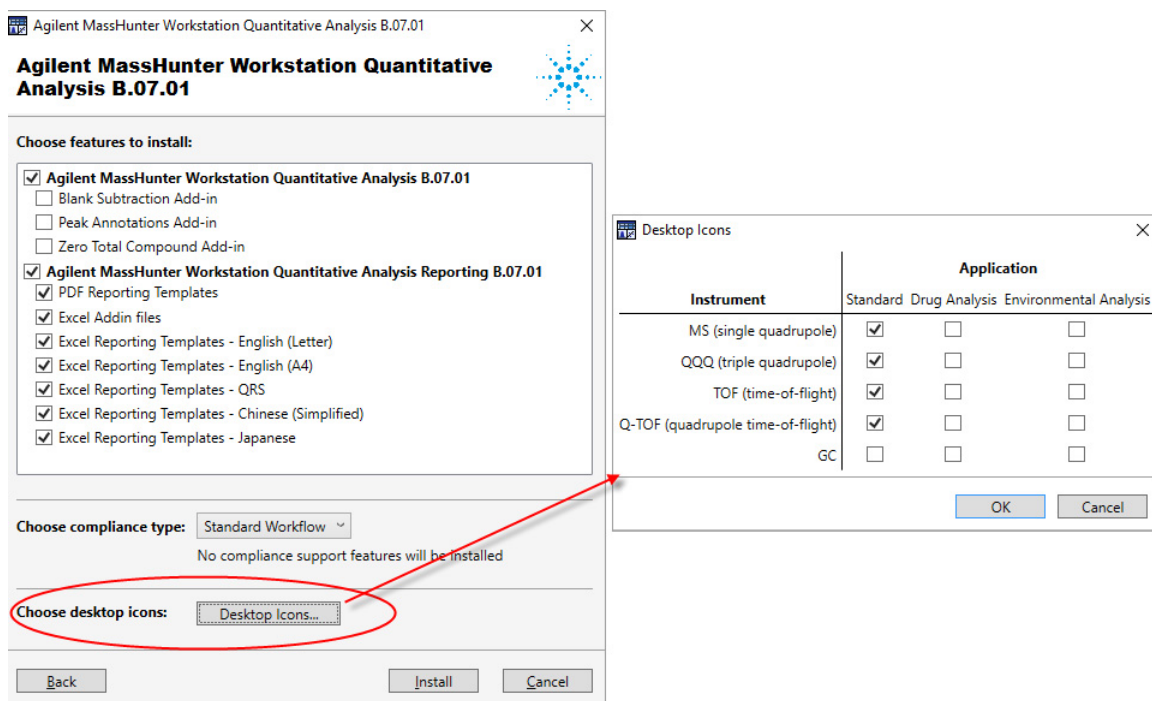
Agilent MassHunter Workstation Quantitative Analysis B.07.01

Agilent MassHunter Workstation Quantitative Analysis B.07.01

Choose features to install:

Agilent MassHunter Workstation Quantitative Analysis B.07.01
Blank Subtraction Add-in
Peak Annotations Add-in
Zero Total Compound Add-in
Agilent MassHunter Workstation Quantitative Analysis Reporting B.07.01
PDF Reporting Templates
Excel Addin files
Excel Reporting Templates - English (Letter)
Excel Reporting Templates - English (A4)
Excel Reporting Templates - QRS
Excel Reporting Templates - Chinese (Simplified)
Excel Reporting Templates - Japanese

Choose compliance type: Standard Workflow
No compliance support features will be installed

Choose desktop icons: Desktop Icons...

Back Install Cancel

Desktop Icons

| Instrument | Application: Standard | Drug Analysis | Environmental Analysis |
|---|---|---|---|
| MS (single quadrupole) | ☑ | ☐ | ☐ |
| QQQ (triple quadrupole) | ☑ | ☐ | ☐ |
| TOF (time-of-flight) | ☑ | ☐ | ☐ |
| Q-TOF (quadrupole time-of-flight) | ☑ | ☐ | ☐ |
| GC | ☐ | ☐ | ☐ |

OK Cancel